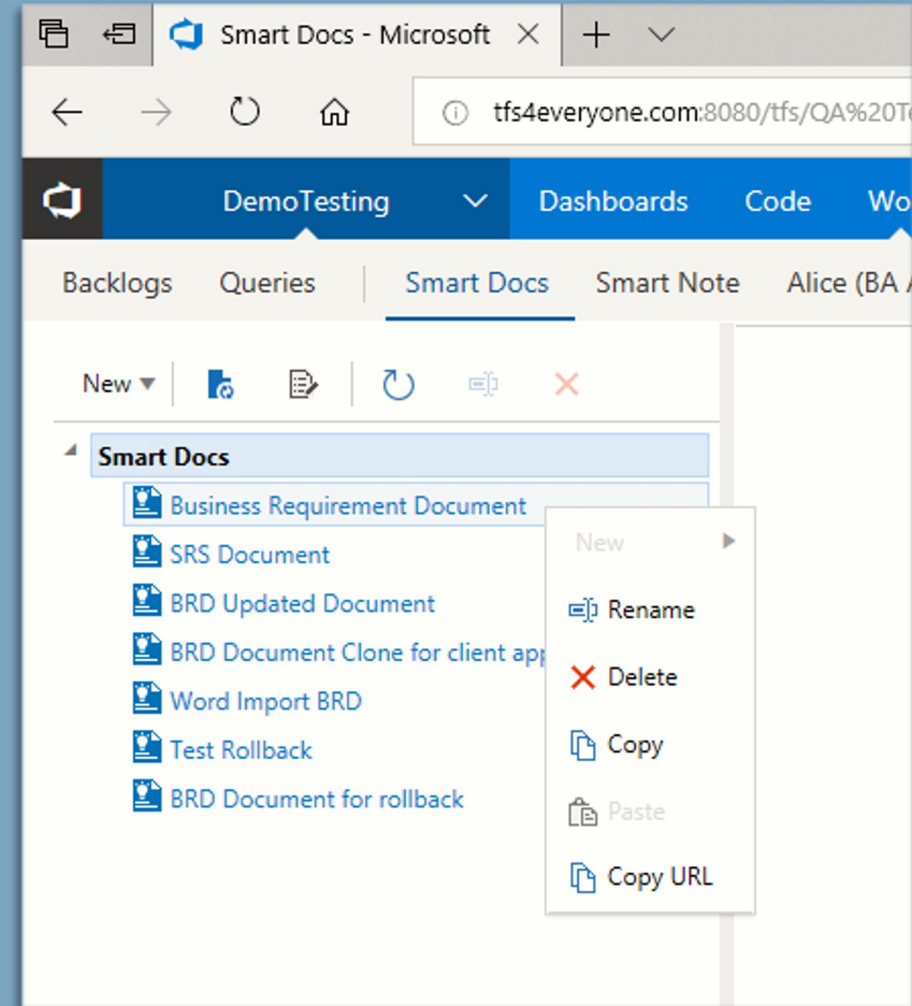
Smart Docs - Microsoft

tfs4everyone.com:8080/tfs/QA%20Te

DemoTesting

Dashboards Code Wo

Backlogs Queries Smart Docs Smart Note Alice (BA A

New

Smart Docs

Business Requirement Document

SRS Document

BRD Updated Document

BRD Document Clone for client app

Word Import BRD

Test Rollback

BRD Document for rollback

New

Rename

Delete

Copy

Paste

Copy URL